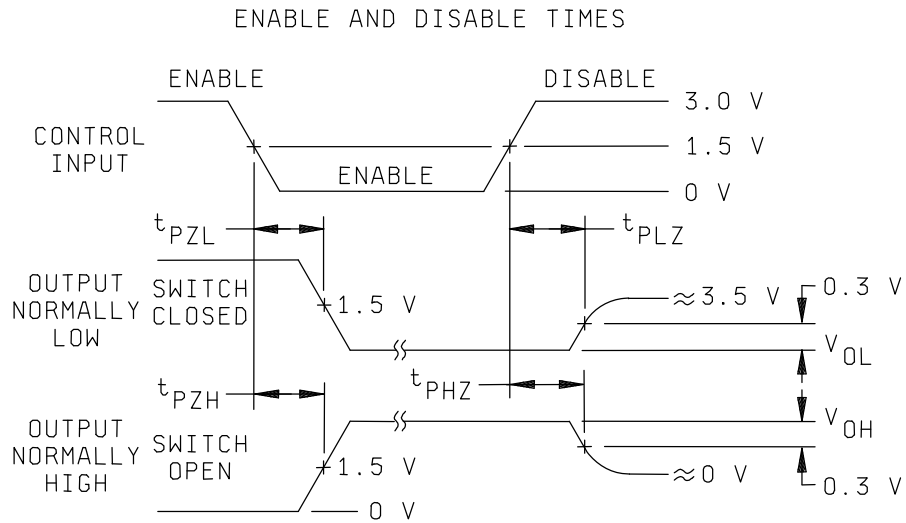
ENABLE AND DISABLE TIMES

ENABLE

DISABLE

3.0 V

CONTROL INPUT

1.5 V

ENABLE

0 V

$t_{PZL}$

$t_{PLZ}$

OUTPUT NORMALLY LOW

SWITCH CLOSED

1.5 V

≈3.5 V

0.3 V

$V_{OL}$

$t_{PZH}$

$t_{PHZ}$

$V_{OH}$

OUTPUT NORMALLY HIGH

SWITCH OPEN

1.5 V

≈0 V

0.3 V

0 V